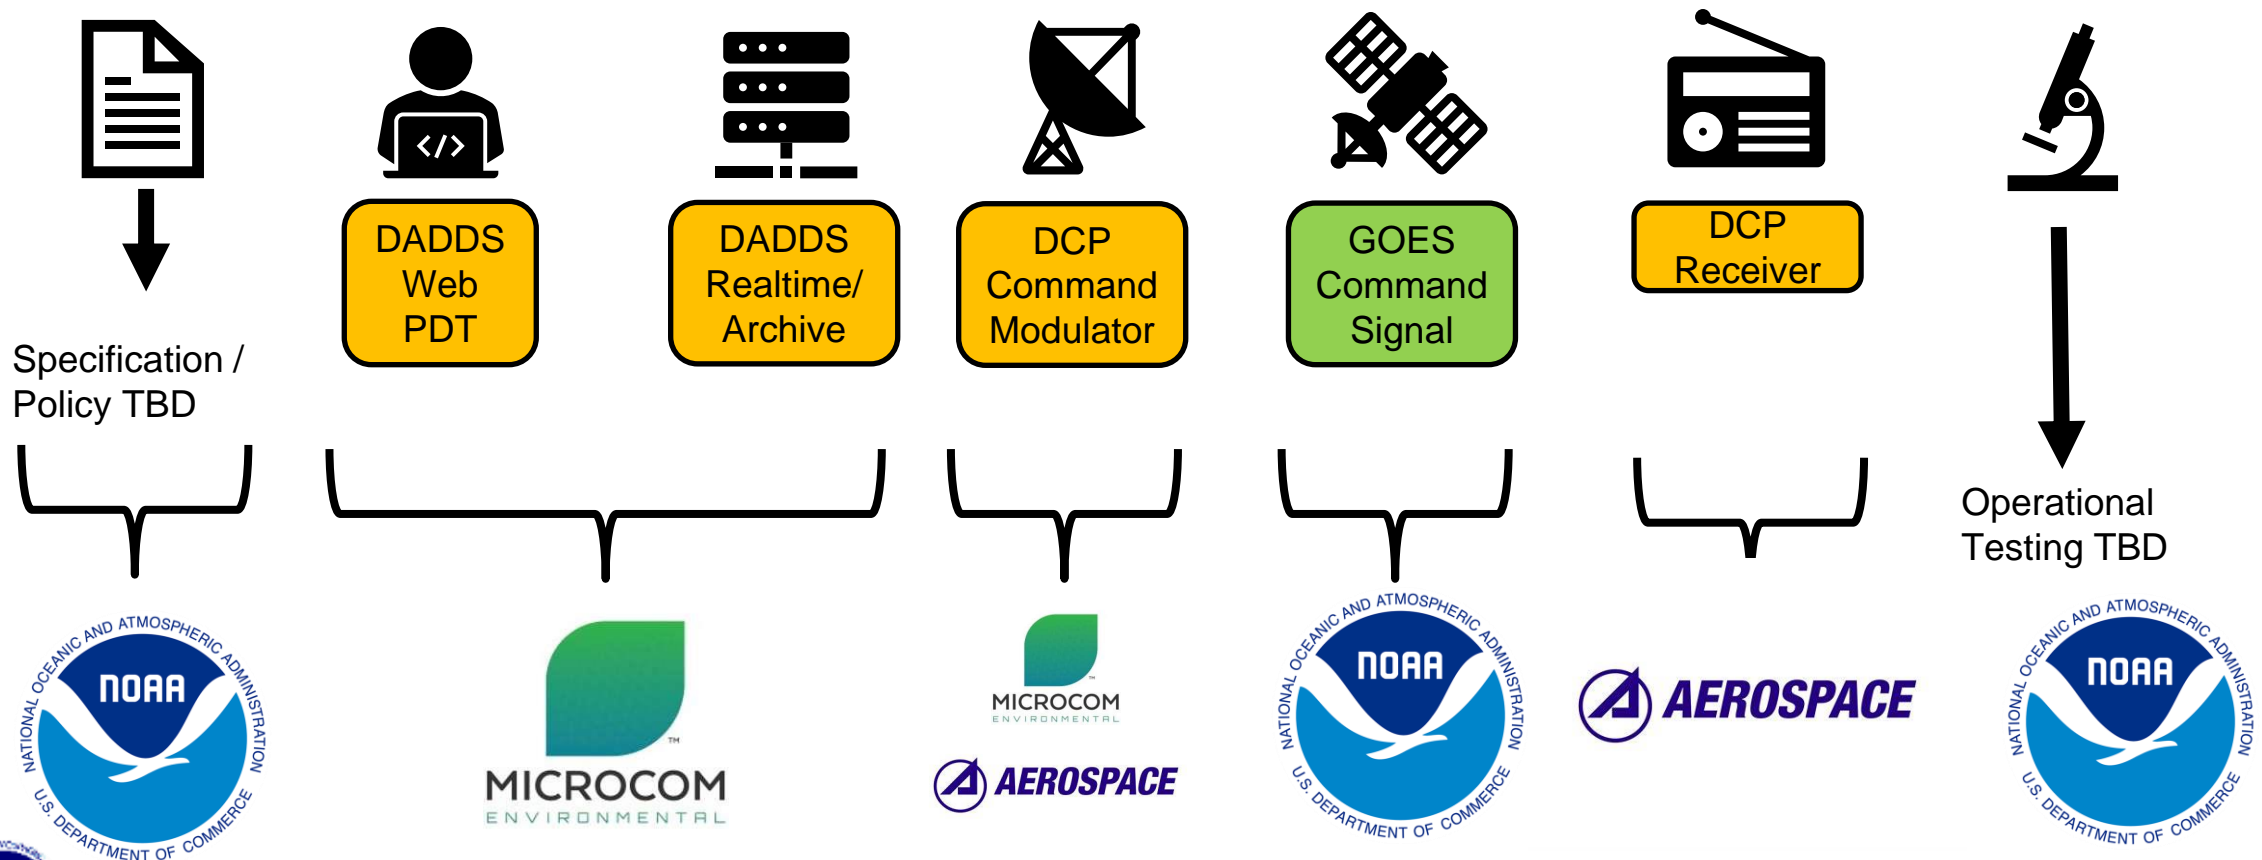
</>

DADDS Web PDT

DADDS Realtime/ Archive

DCP Command Modulator

GOES Command Signal

DCP Receiver

Specification / Policy TBD

Operational Testing TBD

NATIONAL OCEANIC AND ATMOSPHERIC ADMINISTRATION
NOAA
U.S. DEPARTMENT OF COMMERCE

MICROCOM ENVIRONMENTAL

MICROCOM ENVIRONMENTAL

AEROSPACE

NATIONAL OCEANIC AND ATMOSPHERIC ADMINISTRATION
NOAA
U.S. DEPARTMENT OF COMMERCE

AEROSPACE

NATIONAL OCEANIC AND ATMOSPHERIC ADMINISTRATION
NOAA
U.S. DEPARTMENT OF COMMERCE